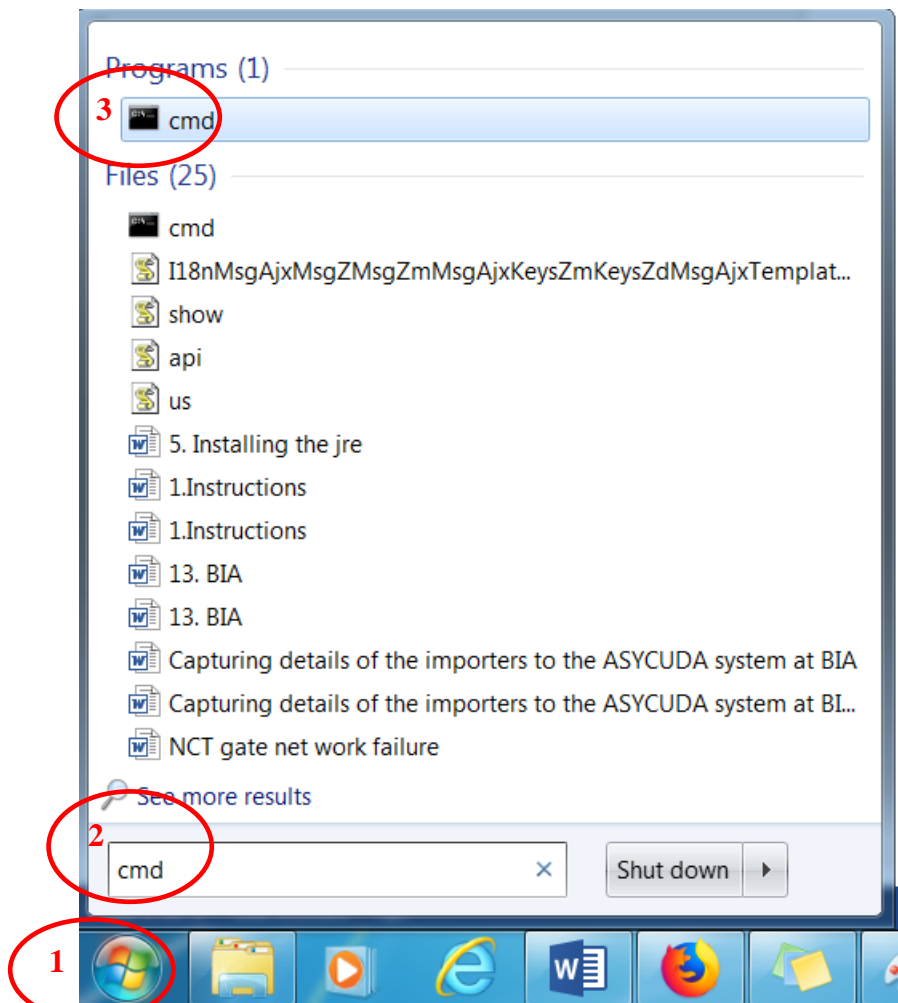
Programs (1)

3

cmd

Files (25)

cmd

I18nMsgAjxMsgZMsgZmMsgAjxKeysZmKeysZdMsgAjxTemplat...

show

api

us

5. Installing the jre

1.Instructions

1.Instructions

13. BIA

13. BIA

Capturing details of the importers to the ASYCUDA system at BIA

Capturing details of the importers to the ASYCUDA system at BI...

NCT gate net work failure

See more results

2

cmd ×

Shut down

1